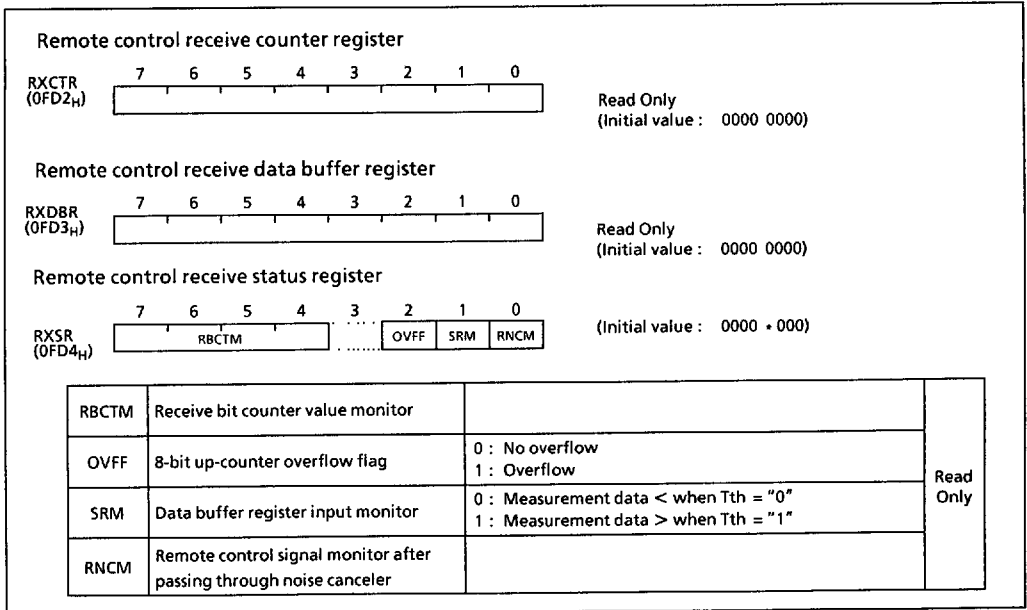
Remote control receive counter register

RXCTR ($0FD2_H$)

| 7 | 6 | 5 | 4 | 3 | 2 | 1 | 0 |
|---|---|---|---|---|---|---|---|
| | | | | | | | |

Read Only
(Initial value : 0000 0000)

Remote control receive data buffer register

RXDBR ($0FD3_H$)

| 7 | 6 | 5 | 4 | 3 | 2 | 1 | 0 |
|---|---|---|---|---|---|---|---|
| | | | | | | | |

Read Only
(Initial value : 0000 0000)

Remote control receive status register

RXSR ($0FD4_H$)

| 7 | 6 | 5 | 4 | 3 | 2 | 1 | 0 |
|---|---|---|---|---|---|---|---|
| RBCTM | | | | | OVFF | SRM | RNCM |

(Initial value : 0000 • 000)

| RBCTM | Receive bit counter value monitor | | Read Only |
|---|---|---|---|
| OVFF | 8-bit up-counter overflow flag | 0 : No overflow<br>1 : Overflow | |
| SRM | Data buffer register input monitor | 0 : Measurement data < when Tth = "0"<br>1 : Measurement data > when Tth = "1" | |
| RNCM | Remote control signal monitor after passing through noise canceler | | |